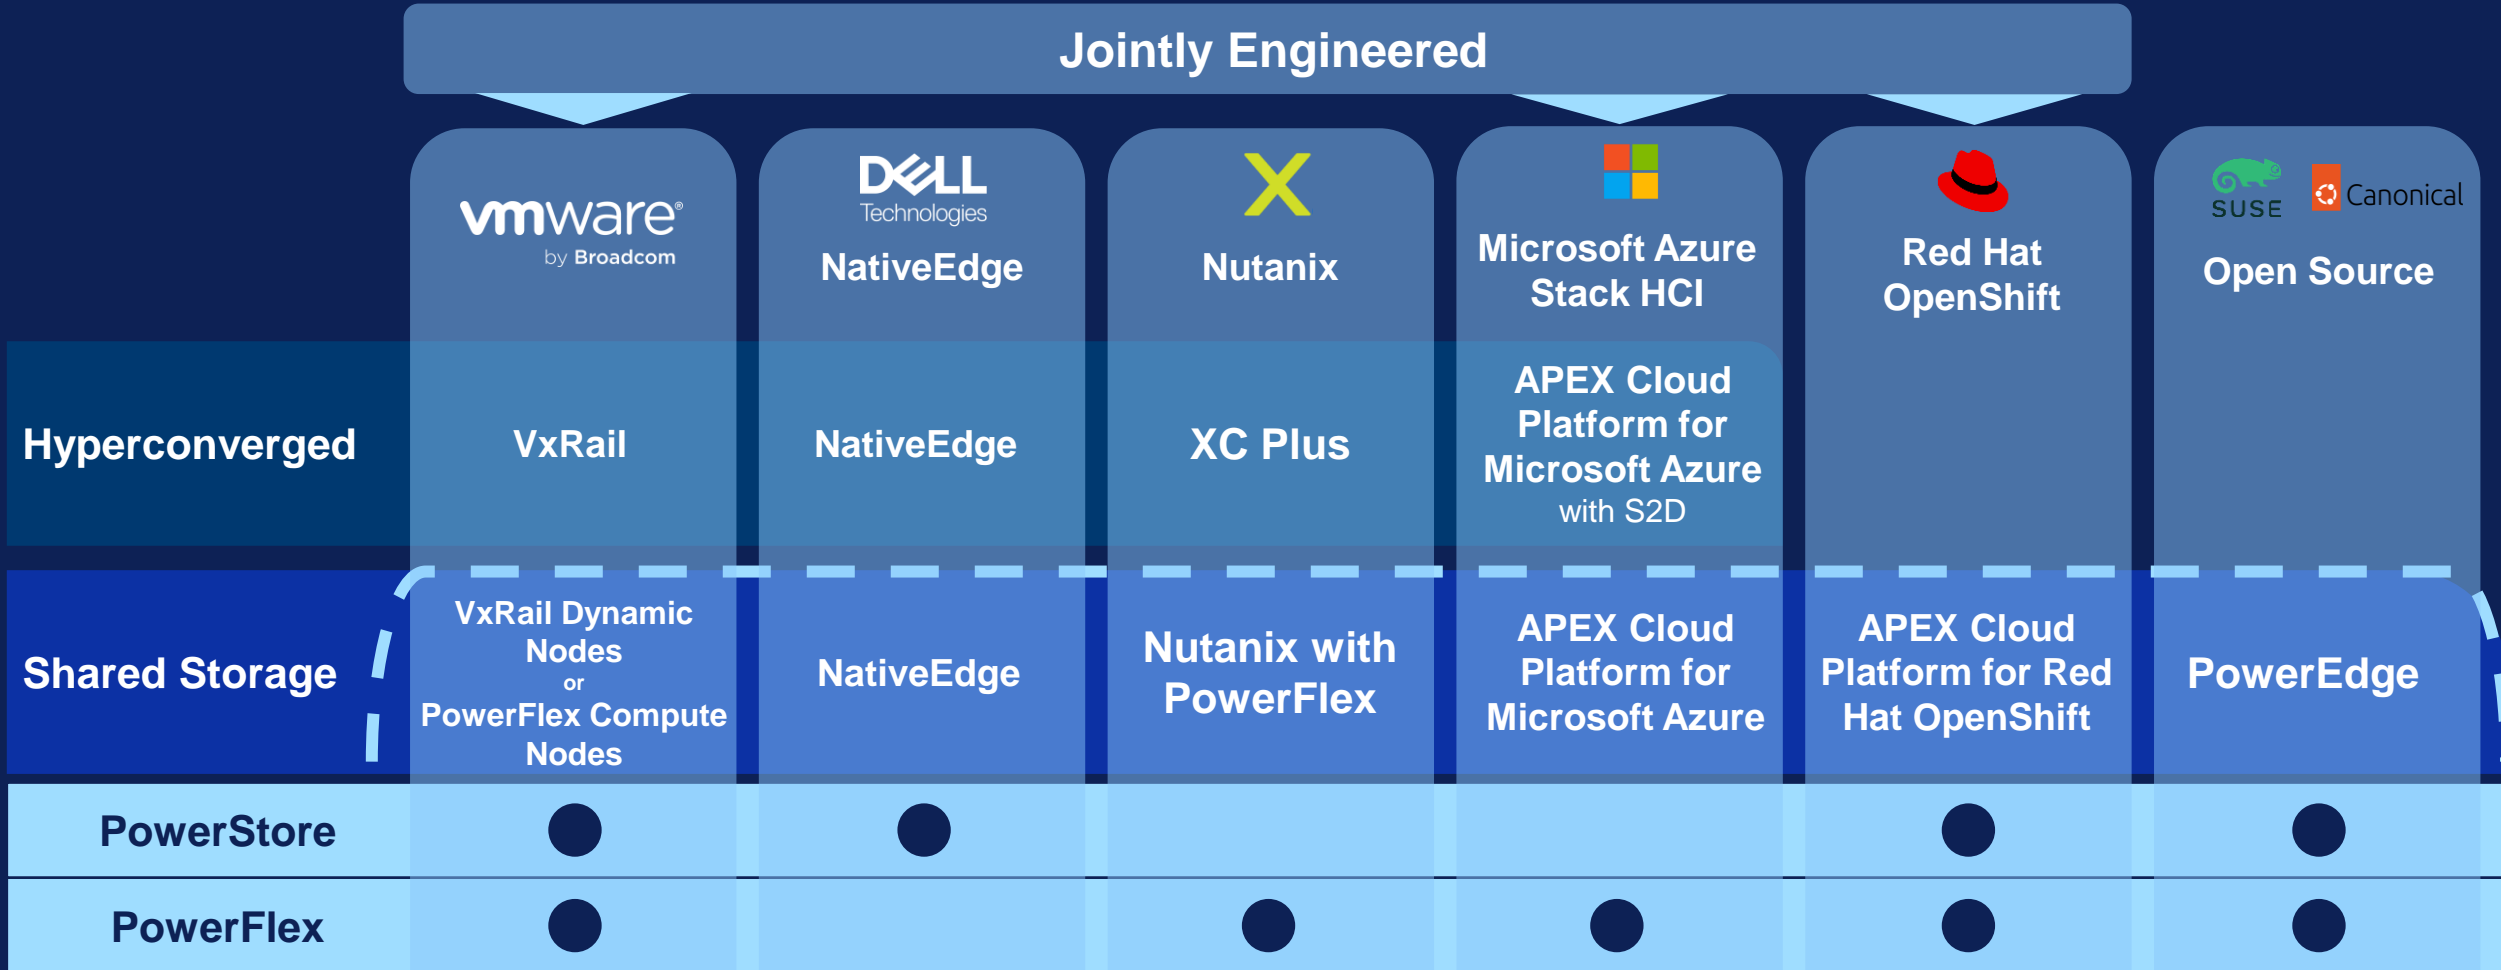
Jointly Engineered

| | vmware by Broadcom | DELL Technologies NativeEdge | Nutanix | Microsoft Azure Stack HCI | Red Hat OpenShift | SUSE Canonical Open Source |
|---|---|---|---|---|---|---|
| Hyperconverged | VxRail | NativeEdge | XC Plus | APEX Cloud Platform for Microsoft Azure with S2D | | |
| Shared Storage | VxRail Dynamic Nodes or PowerFlex Compute Nodes | NativeEdge | Nutanix with PowerFlex | APEX Cloud Platform for Microsoft Azure | APEX Cloud Platform for Red Hat OpenShift | PowerEdge |
| PowerStore | ● | ● | | | ● | ● |
| PowerFlex | ● | | ● | ● | ● | ● |